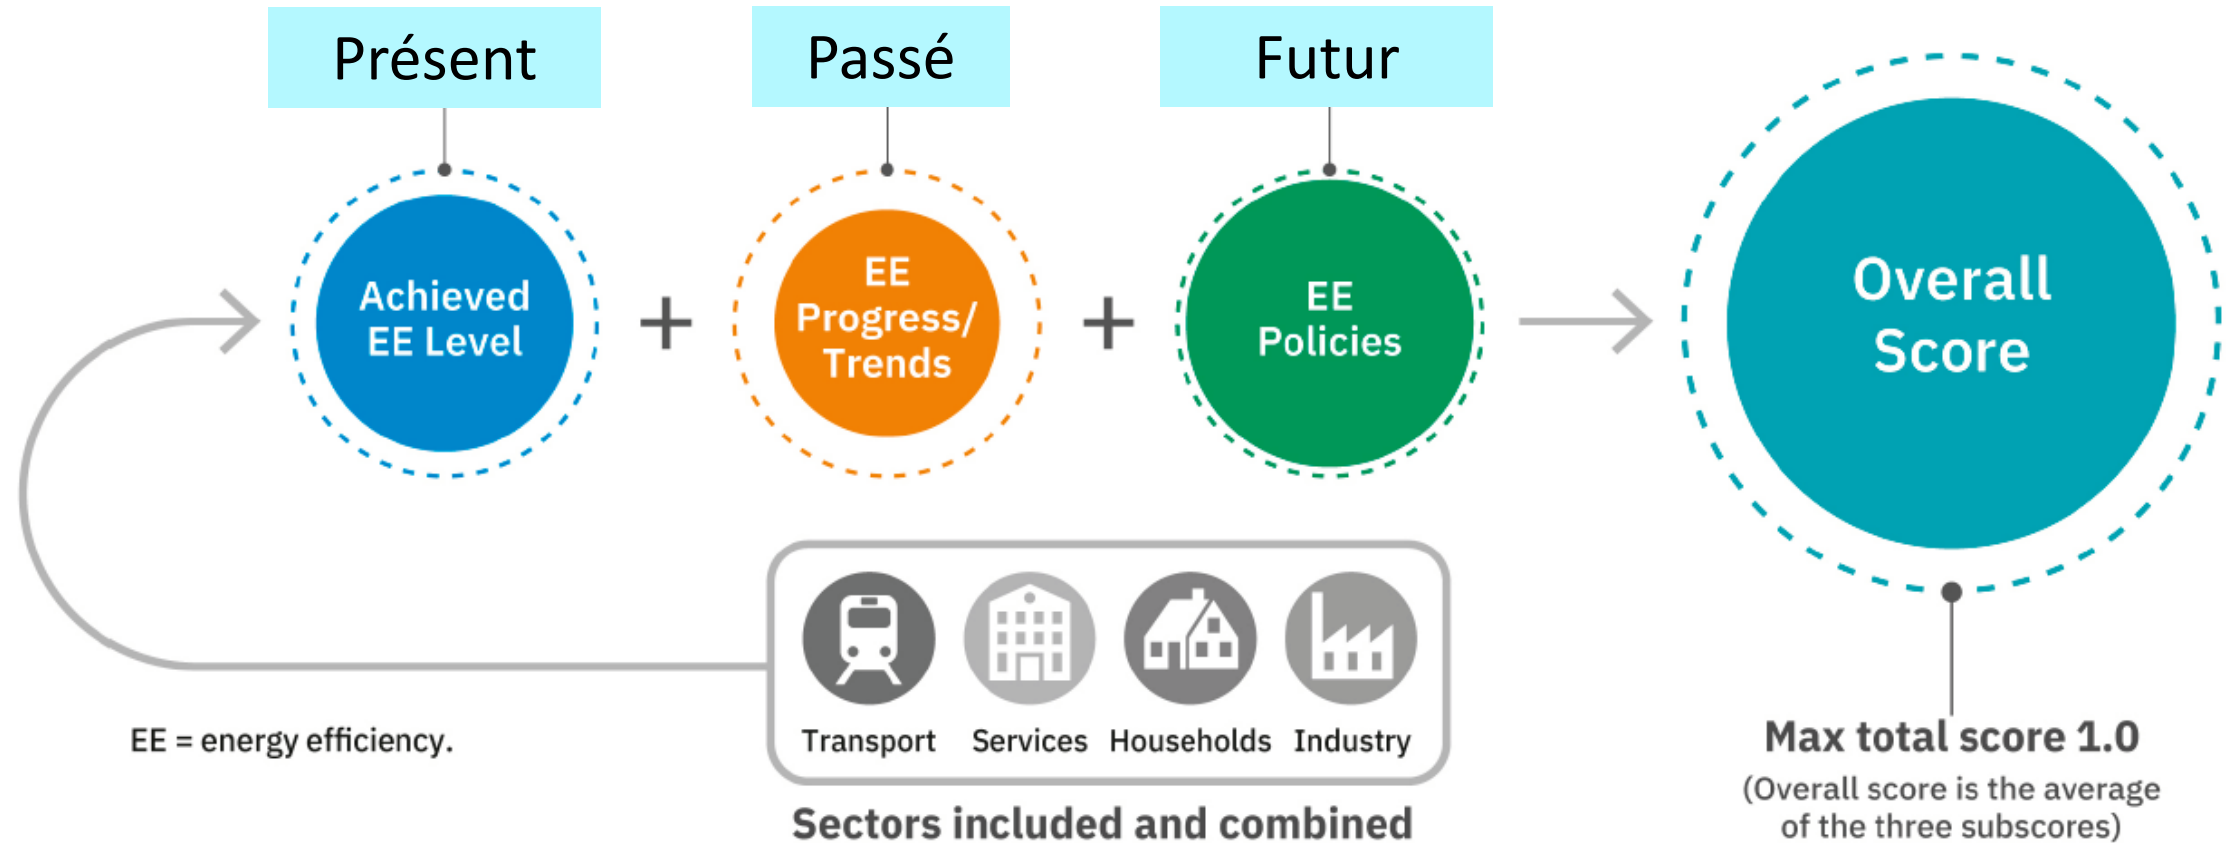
Présent

Passé

Futur

Achieved EE Level

+

EE Progress/ Trends

+

EE Policies

Overall Score

Transport

Services

Households

Industry

Sectors included and combined

EE = energy efficiency.

Max total score 1.0

(Overall score is the average of the three subscores)